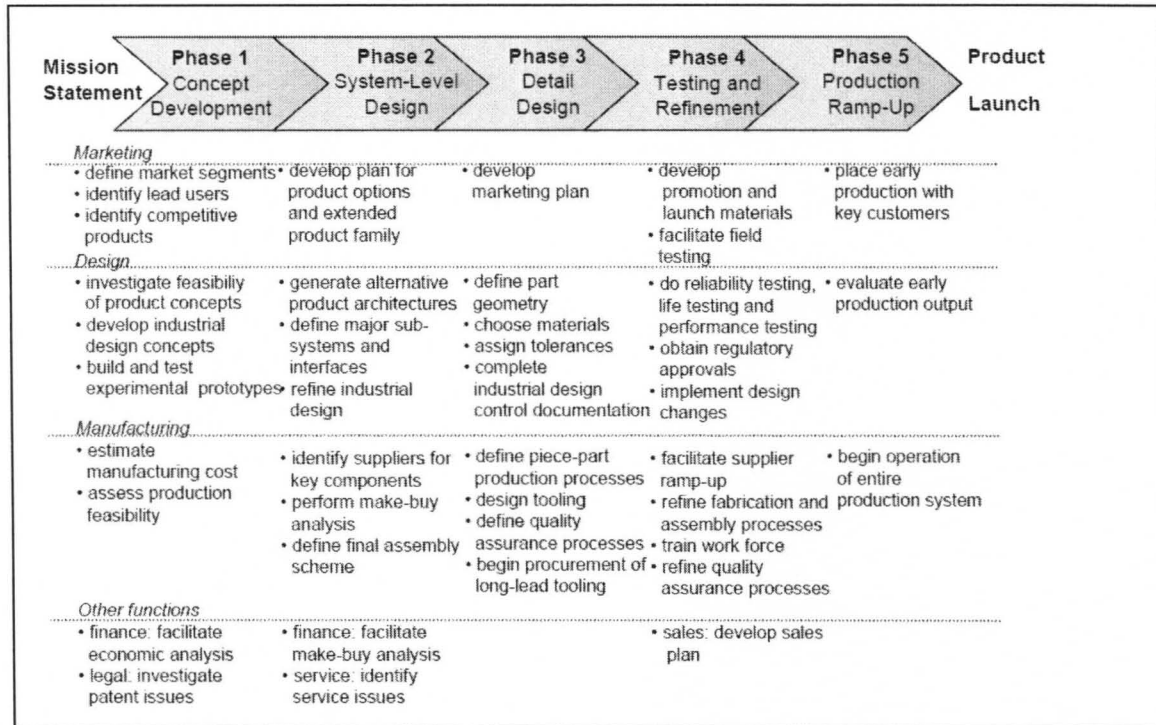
| Mission Statement | Phase 1 Concept Development | Phase 2 System-Level Design | Phase 3 Detail Design | Phase 4 Testing and Refinement | Phase 5 Production Ramp-Up | Product Launch |
|---|---|---|---|---|---|---|

*Marketing*

| Phase 1 | Phase 2 | Phase 3 | Phase 4 | Phase 5 |
|---|---|---|---|---|
| • define market segments • identify lead users • identify competitive products | • develop plan for product options and extended product family | • develop marketing plan | • develop promotion and launch materials • facilitate field testing | • place early production with key customers |

*Design*

| Phase 1 | Phase 2 | Phase 3 | Phase 4 | Phase 5 |
|---|---|---|---|---|
| • investigate feasibility of product concepts • develop industrial design concepts • build and test experimental prototypes | • generate alternative product architectures • define major sub-systems and interfaces • refine industrial design | • define part geometry • choose materials • assign tolerances • complete industrial design control documentation | • do reliability testing, life testing and performance testing • obtain regulatory approvals • implement design changes | • evaluate early production output |

*Manufacturing*

| Phase 1 | Phase 2 | Phase 3 | Phase 4 | Phase 5 |
|---|---|---|---|---|
| • estimate manufacturing cost • assess production feasibility | • identify suppliers for key components • perform make-buy analysis • define final assembly scheme | • define piece-part production processes • design tooling • define quality assurance processes • begin procurement of long-lead tooling | • facilitate supplier ramp-up • refine fabrication and assembly processes • train work force • refine quality assurance processes | • begin operation of entire production system |

*Other functions*

| Phase 1 | Phase 2 | Phase 3 | Phase 4 | Phase 5 |
|---|---|---|---|---|
| • finance: facilitate economic analysis • legal: investigate patent issues | • finance: facilitate make-buy analysis • service: identify service issues | | • sales: develop sales plan | |